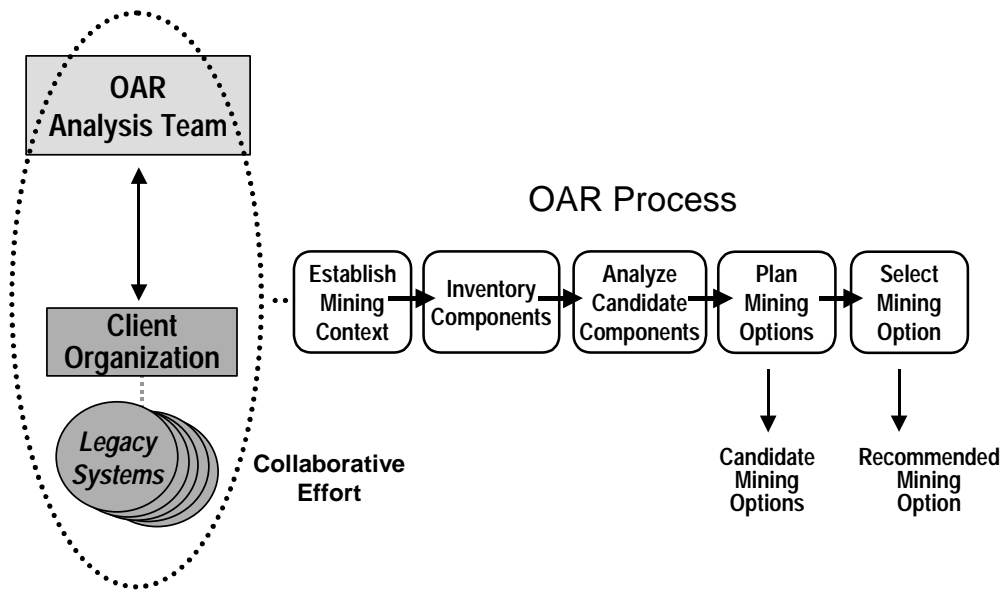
OAR Analysis Team

Client Organization

Legacy Systems

Collaborative Effort

OAR Process

Establish Mining Context

Inventory Components

Analyze Candidate Components

Plan Mining Options

Select Mining Option

Candidate Mining Options

Recommended Mining Option